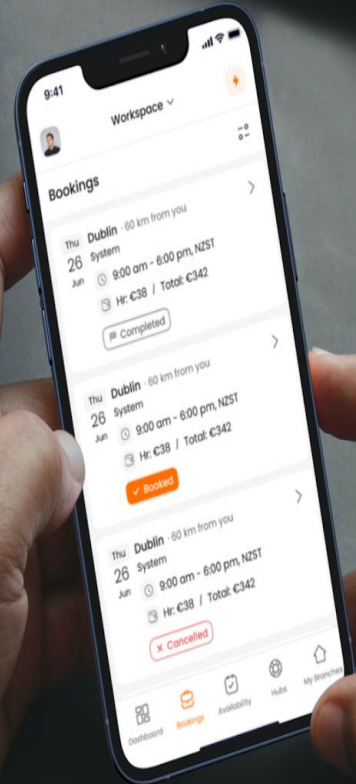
9:41

Workspace

Bookings

Thu 26 Jun Dublin · 60 km from you
System
9:00 am - 6:00 pm, NZST
Hr: €38 / Total: €342
Completed

Thu 26 Jun Dublin · 60 km from you
System
9:00 am - 6:00 pm, NZST
Hr: €38 / Total: €342
Booked

Thu 26 Jun Dublin · 60 km from you
System
9:00 am - 6:00 pm, NZST
Hr: €38 / Total: €342
Cancelled

Dashboard
Bookings
Availability
Hubs
My Branches